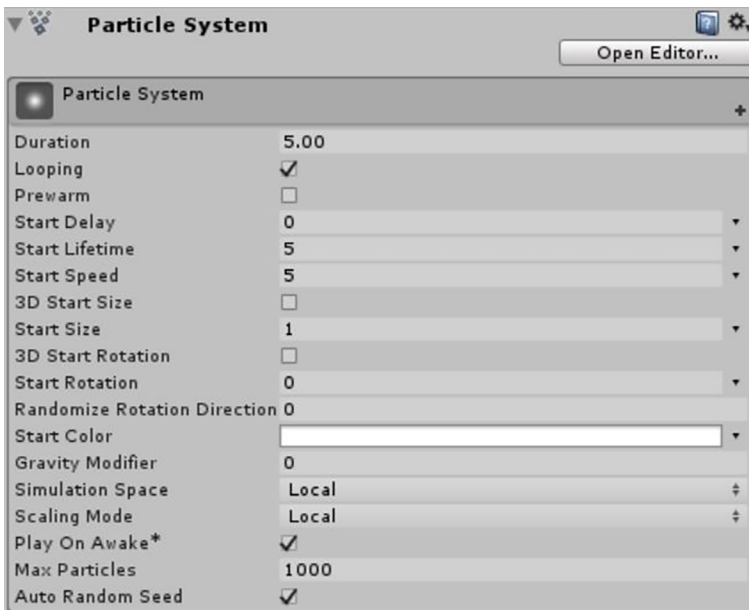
Particle System

Open Editor...

Particle System

| | |
|---|---|
| Duration | 5.00 |
| Looping | ✓ |
| Prewarm | ☐ |
| Start Delay | 0 |
| Start Lifetime | 5 |
| Start Speed | 5 |
| 3D Start Size | ☐ |
| Start Size | 1 |
| 3D Start Rotation | ☐ |
| Start Rotation | 0 |
| Randomize Rotation Direction | 0 |
| Start Color | |
| Gravity Modifier | 0 |
| Simulation Space | Local |
| Scaling Mode | Local |
| Play On Awake* | ✓ |
| Max Particles | 1000 |
| Auto Random Seed | ✓ |